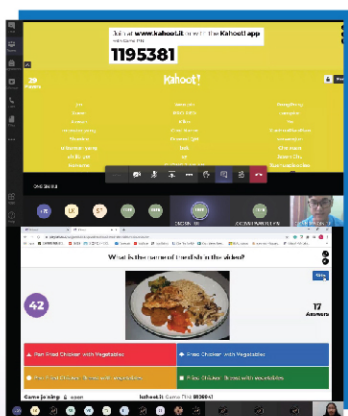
Join at www.kahoot.it or with the Kahoot! app
with Game PIN:
1195381

29
Players

Kahoot!

ONGOING

What is the name of the dish in the video?

42

Skip

17
Answers

Pan Fried Chicken with Vegetables

Fried Chicken with Vegetables

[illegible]

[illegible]

Game PIN: 1195381